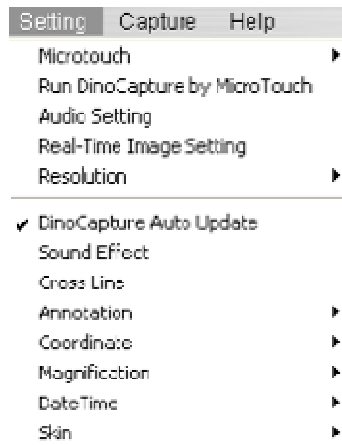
Setting Capture Help

Microtouch
Run DinoCapture by MicroTouch
Audio Setting
Real-Time Image Setting
Resolution

DinoCapture Auto Update
Sound Effect
Cross Line
Annotation
Coordinate
Magnification
DateTime
Skin